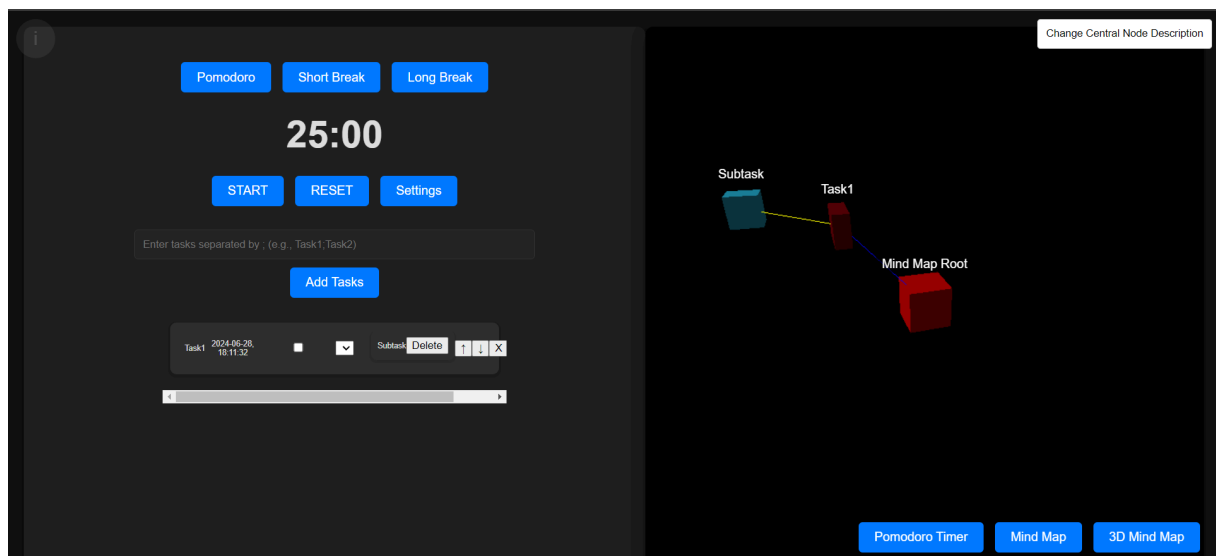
i

Pomodoro Short Break Long Break

25:00

START RESET Settings

Enter tasks separated by ; (e.g., Task1;Task2)

Add Tasks

Task1 2024-06-28, 18:11:32

Subtask Delete ↑ ↓ X

Change Central Node Description

Subtask

Task1

Mind Map Root

Pomodoro Timer Mind Map 3D Mind Map